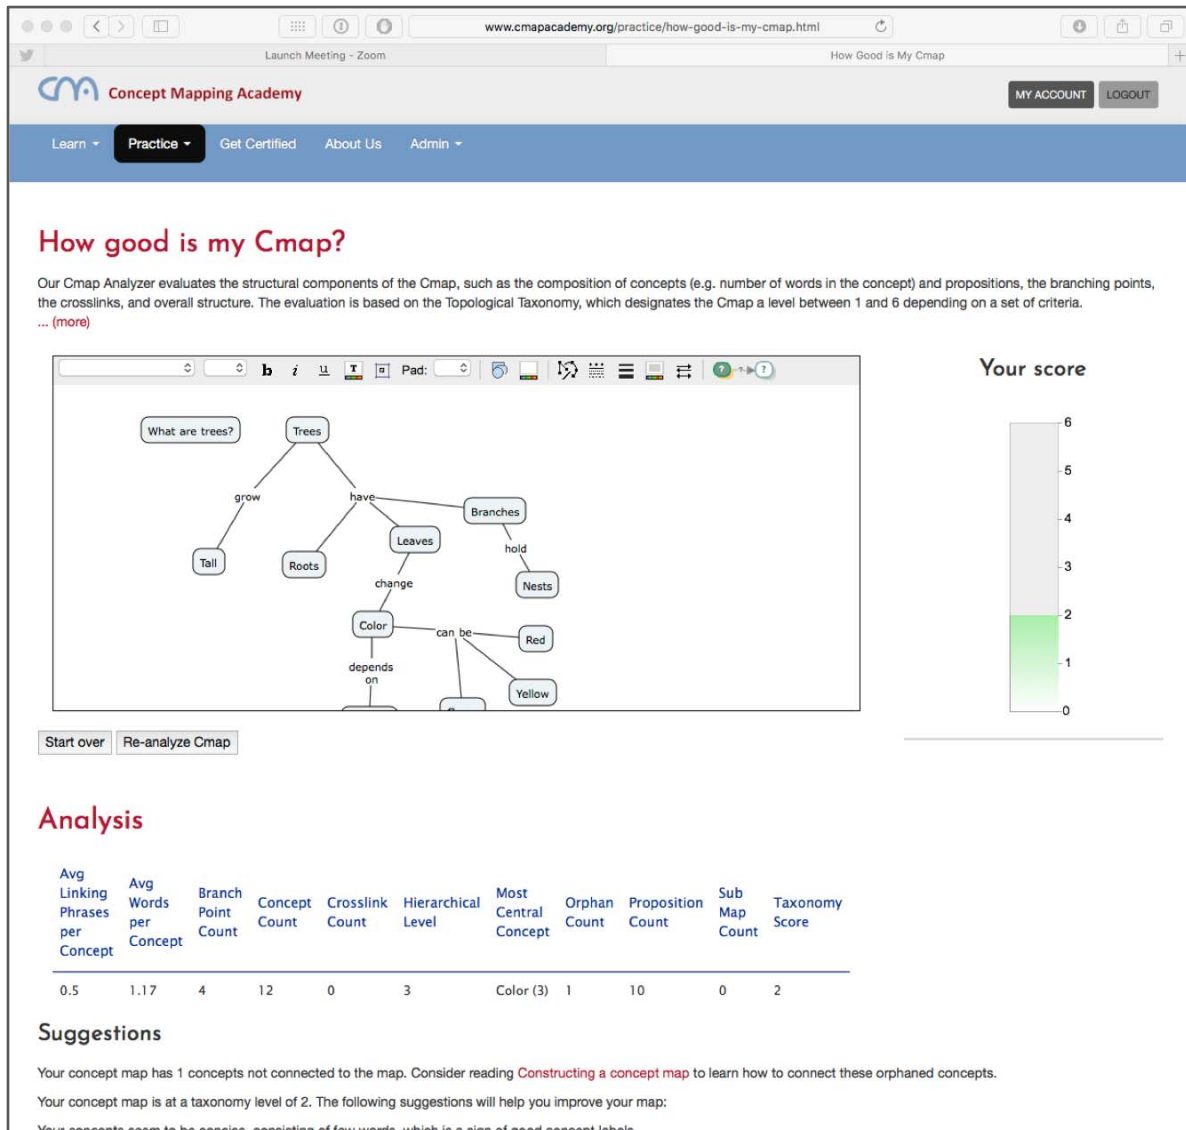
www.cmapacademy.org/practice/how-good-is-my-cmap.html

Launch Meeting - Zoom

How Good is My Cmap

Concept Mapping Academy

MY ACCOUNT LOGOUT

Learn Practice Get Certified About Us Admin

How good is my Cmap?

Our Cmap Analyzer evaluates the structural components of the Cmap, such as the composition of concepts (e.g. number of words in the concept) and propositions, the branching points, the crosslinks, and overall structure. The evaluation is based on the Topological Taxonomy, which designates the Cmap a level between 1 and 6 depending on a set of criteria.
... (more)

b i u Pad:

What are trees?

Trees

grow

have

Branches

Tall

Roots

Leaves

hold

Nests

change

Color

can be

Red

depends on

Yellow

Your score

6
5
4
3
2
1
0

Start over Re-analyze Cmap

Analysis

| Avg Linking Phrases per Concept | Avg Words per Concept | Branch Point Count | Concept Count | Crosslink Count | Hierarchical Level | Most Central Concept | Orphan Count | Proposition Count | Sub Map Count | Taxonomy Score |
|---|---|---|---|---|---|---|---|---|---|---|
| 0.5 | 1.17 | 4 | 12 | 0 | 3 | Color (3) | 1 | 10 | 0 | 2 |

Suggestions

Your concept map has 1 concepts not connected to the map. Consider reading Constructing a concept map to learn how to connect these orphaned concepts.

Your concept map is at a taxonomy level of 2. The following suggestions will help you improve your map:

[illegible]